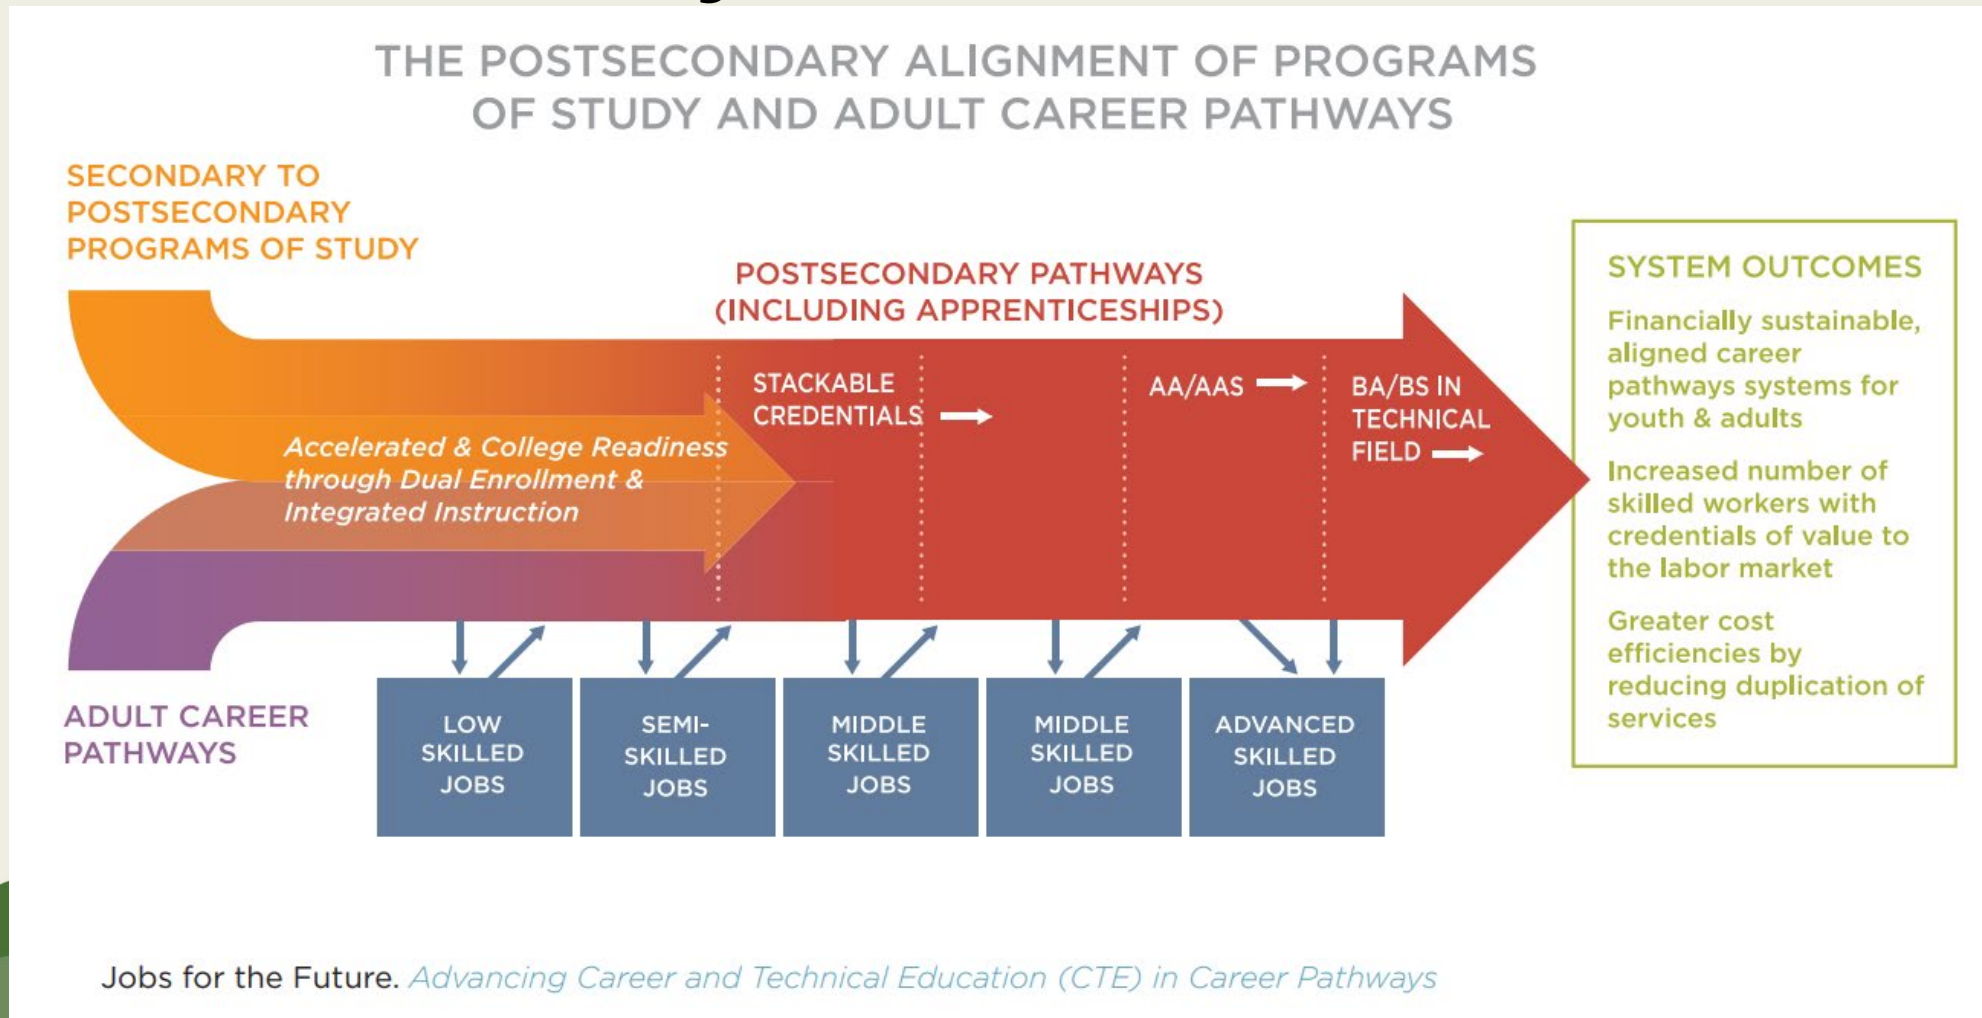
THE POSTSECONDARY ALIGNMENT OF PROGRAMS OF STUDY AND ADULT CAREER PATHWAYS

SECONDARY TO POSTSECONDARY PROGRAMS OF STUDY

POSTSECONDARY PATHWAYS (INCLUDING APPRENTICESHIPS)

Accelerated & College Readiness through Dual Enrollment & Integrated Instruction

STACKABLE CREDENTIALS

AA/AAS

BA/BS IN TECHNICAL FIELD

ADULT CAREER PATHWAYS

LOW SKILLED JOBS

SEMI-SKILLED JOBS

MIDDLE SKILLED JOBS

MIDDLE SKILLED JOBS

ADVANCED SKILLED JOBS

SYSTEM OUTCOMES

Financially sustainable, aligned career pathways systems for youth & adults

Increased number of skilled workers with credentials of value to the labor market

Greater cost efficiencies by reducing duplication of services

Jobs for the Future. Advancing Career and Technical Education (CTE) in Career Pathways